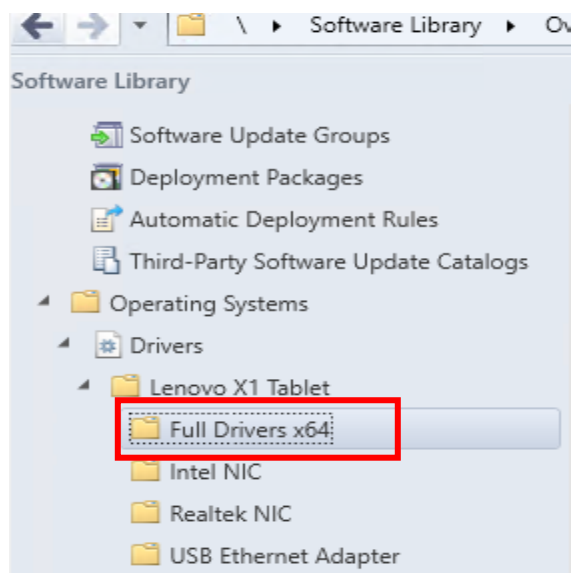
\ ▸ Software Library ▸ Ov

Software Library

Software Update Groups
Deployment Packages
Automatic Deployment Rules
Third-Party Software Update Catalogs
Operating Systems
Drivers
Lenovo X1 Tablet
Full Drivers x64
Intel NIC
Realtek NIC
USB Ethernet Adapter